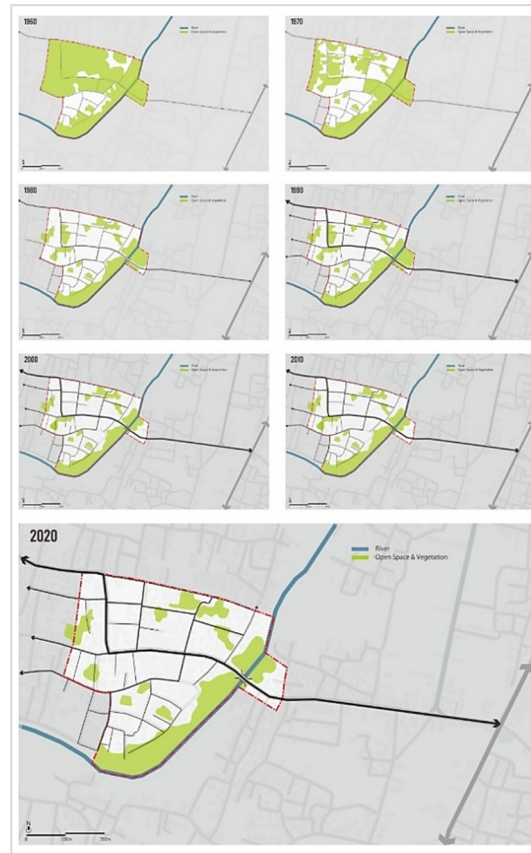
1960
River
Open Space & Vegetation

1970
River
Open Space & Vegetation

1980
River
Open Space & Vegetation

1990
River
Open Space & Vegetation

2000
River
Open Space & Vegetation

2010
River
Open Space & Vegetation

2020
River
Open Space & Vegetation

N
0 100m 200m